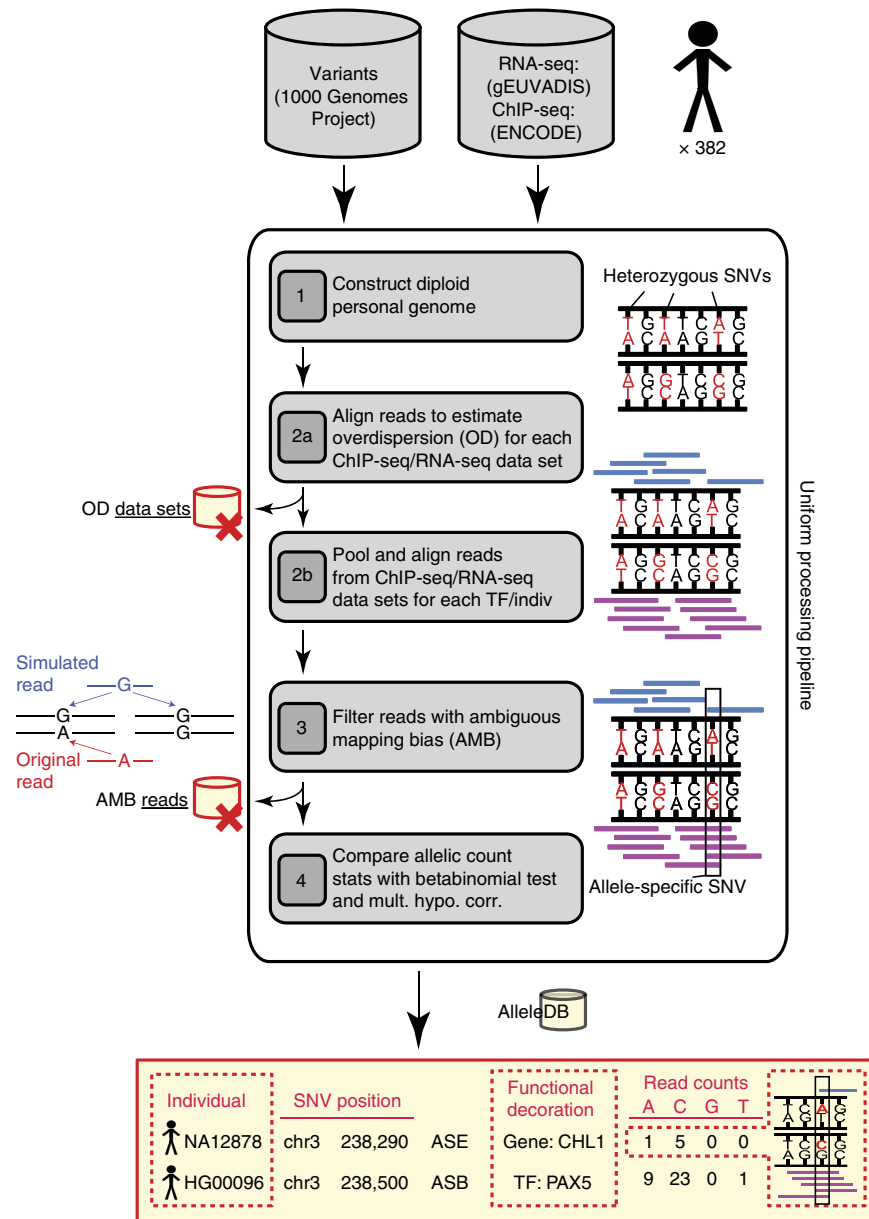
Variants (1000 Genomes Project)

RNA-seq: (gEUVADIS) ChIP-seq: (ENCODE)

× 382

1 Construct diploid personal genome

Heterozygous SNVs

T G T T C A G
A C A A G T C

A G G T C C G
T C C A G G C

2a Align reads to estimate overdispersion (OD) for each ChIP-seq/RNA-seq data set

OD data sets

T G T T C A G
A C A A G T C

2b Pool and align reads from ChIP-seq/RNA-seq data sets for each TF/indiv

A G G T C C G
T C C A G G C

Uniform processing pipeline

Simulated read
G
G G
A G
Original read
A

3 Filter reads with ambiguous mapping bias (AMB)

T G T T C A G
A C A A G T C

A G G T C C G
T C C A G G C

AMB reads

4 Compare allelic count stats with betabinomial test and mult. hypo. corr.

Allele-specific SNV

AlleleDB

| Individual | SNV position | | | Functional decoration | Read counts A | C | G | T |
|---|---|---|---|---|---|---|---|---|
| NA12878 | chr3 | 238,290 | ASE | Gene: CHL1 | 1 | 5 | 0 | 0 |
| HG00096 | chr3 | 238,500 | ASB | TF: PAX5 | 9 | 23 | 0 | 1 |

T C A G
A G T C

T C C G
A G G C